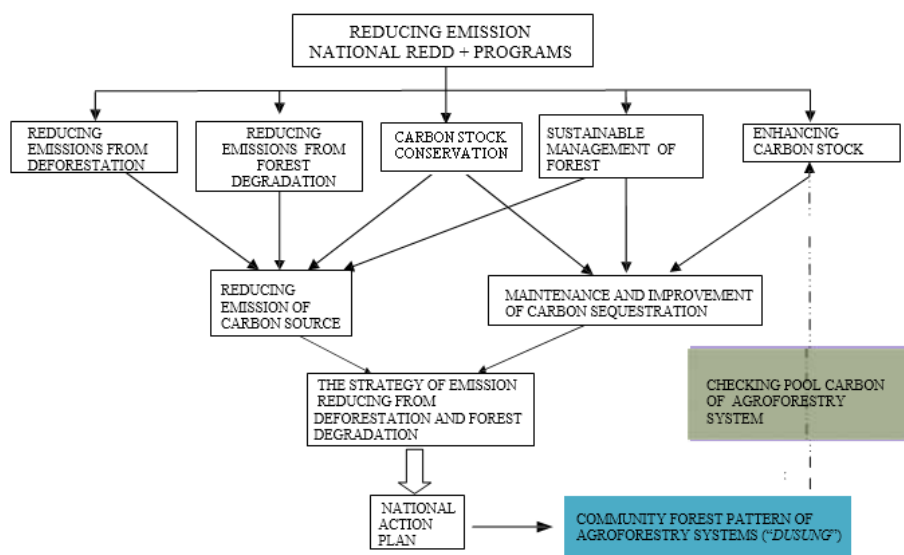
REDUCING EMISSION
NATIONAL REDD + PROGRAMS

REDUCING EMISSIONS FROM DEFORESTATION

REDUCING EMISSIONS FROM FOREST DEGRADATION

CARBON STOCK CONSERVATION

SUSTAINABLE MANAGEMENT OF FOREST

ENHANCING CARBON STOCK

REDUCING EMISSION OF CARBON SOURCE

MAINTENANCE AND IMPROVEMENT OF CARBON SEQUESTRATION

THE STRATEGY OF EMISSION REDUCING FROM DEFORESTATION AND FOREST DEGRADATION

CHECKING POOL CARBON OF AGROFORESTRY SYSTEM

NATIONAL ACTION PLAN

COMMUNITY FOREST PATTERN OF AGROFORESTRY SYSTEMS ("DUSUNG")